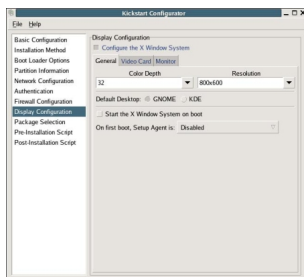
Kickstart Configurator

File Help

Basic Configuration
Installation Method
Boot Loader Options
Partition Information
Network Configuration
Authentication
Firewall Configuration
Display Configuration
Package Selection
Pre-Installation Script
Post-Installation Script

Display Configuration

Configure the X Window System

General Video Card Monitor

Color Depth
32

Resolution
800x600

Default Desktop: GNOME KDE

Start the X Window System on boot

On first boot, Setup Agent is: Disabled